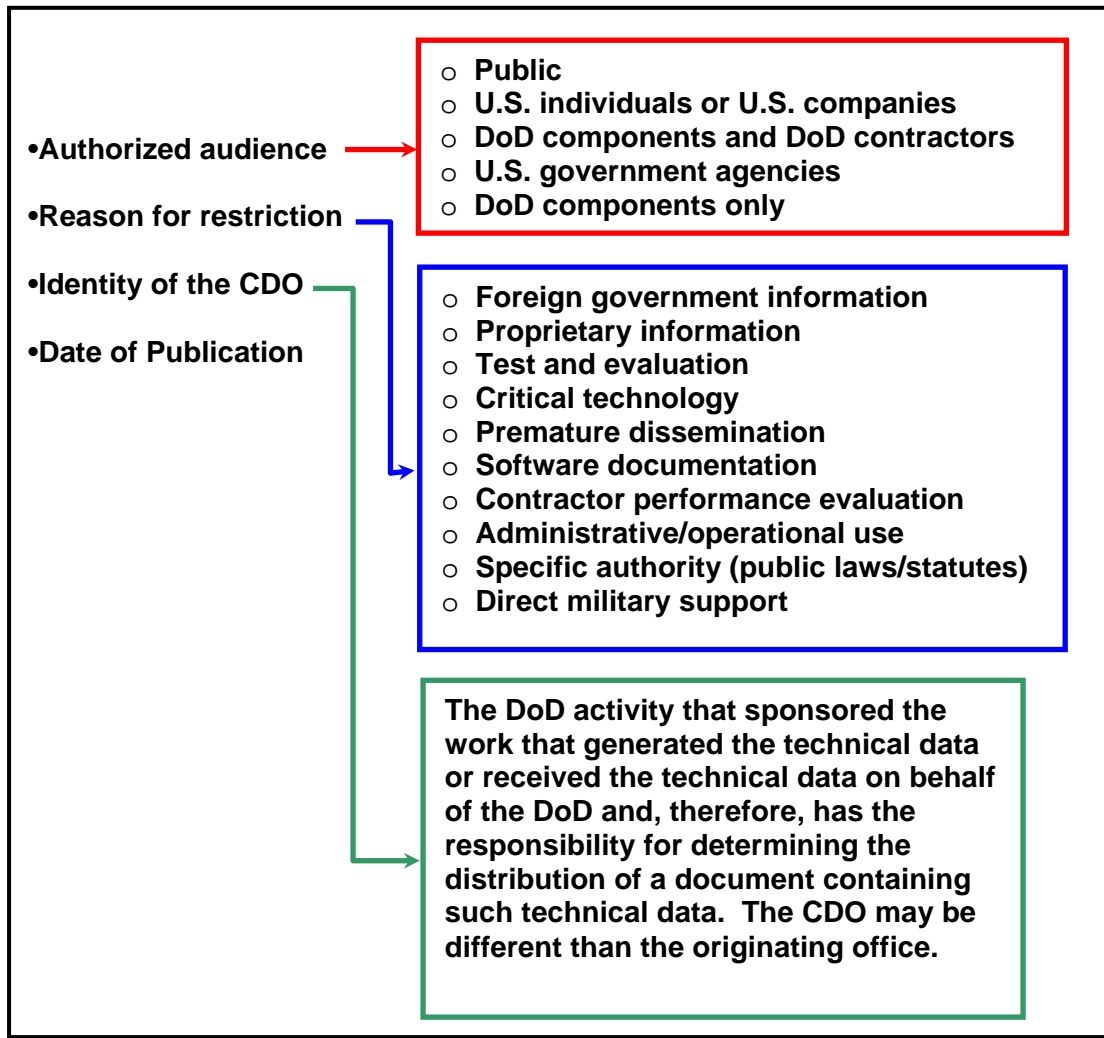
•Authorized audience

•Reason for restriction

•Identity of the CDO

•Date of Publication

o Public
o U.S. individuals or U.S. companies
o DoD components and DoD contractors
o U.S. government agencies
o DoD components only

o Foreign government information
o Proprietary information
o Test and evaluation
o Critical technology
o Premature dissemination
o Software documentation
o Contractor performance evaluation
o Administrative/operational use
o Specific authority (public laws/statutes)
o Direct military support

The DoD activity that sponsored the work that generated the technical data or received the technical data on behalf of the DoD and, therefore, has the responsibility for determining the distribution of a document containing such technical data. The CDO may be different than the originating office.